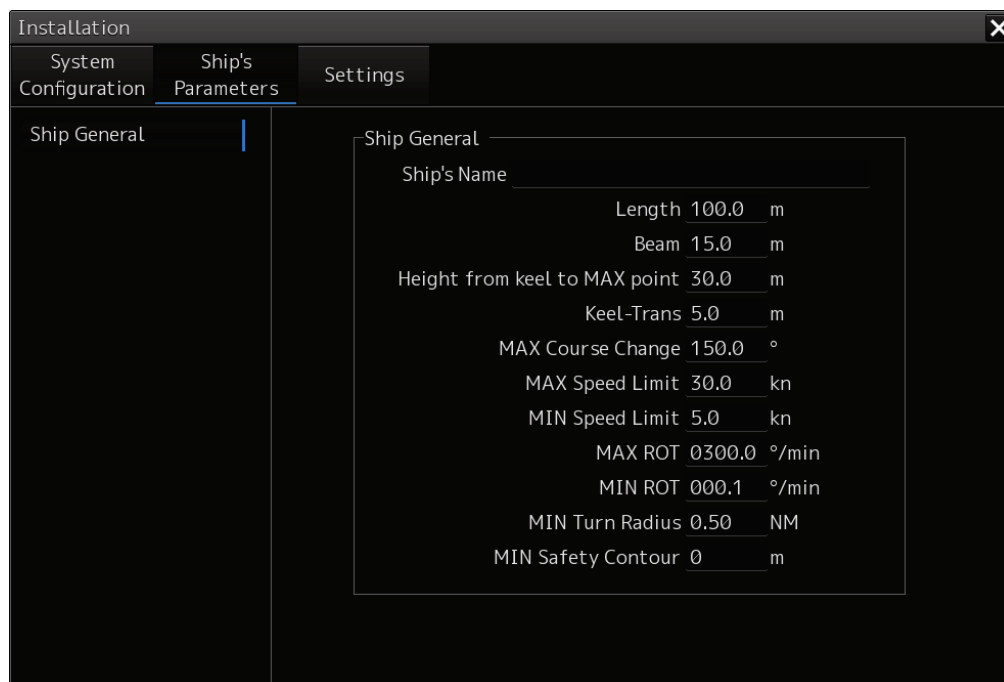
Installation

System Configuration | Ship's Parameters | Settings

Ship General

Ship General

Ship's Name

Length 100.0 m

Beam 15.0 m

Height from keel to MAX point 30.0 m

Keel-Trans 5.0 m

MAX Course Change 150.0 °

MAX Speed Limit 30.0 kn

MIN Speed Limit 5.0 kn

MAX ROT 0300.0 °/min

MIN ROT 000.1 °/min

MIN Turn Radius 0.50 NM

MIN Safety Contour 0 m